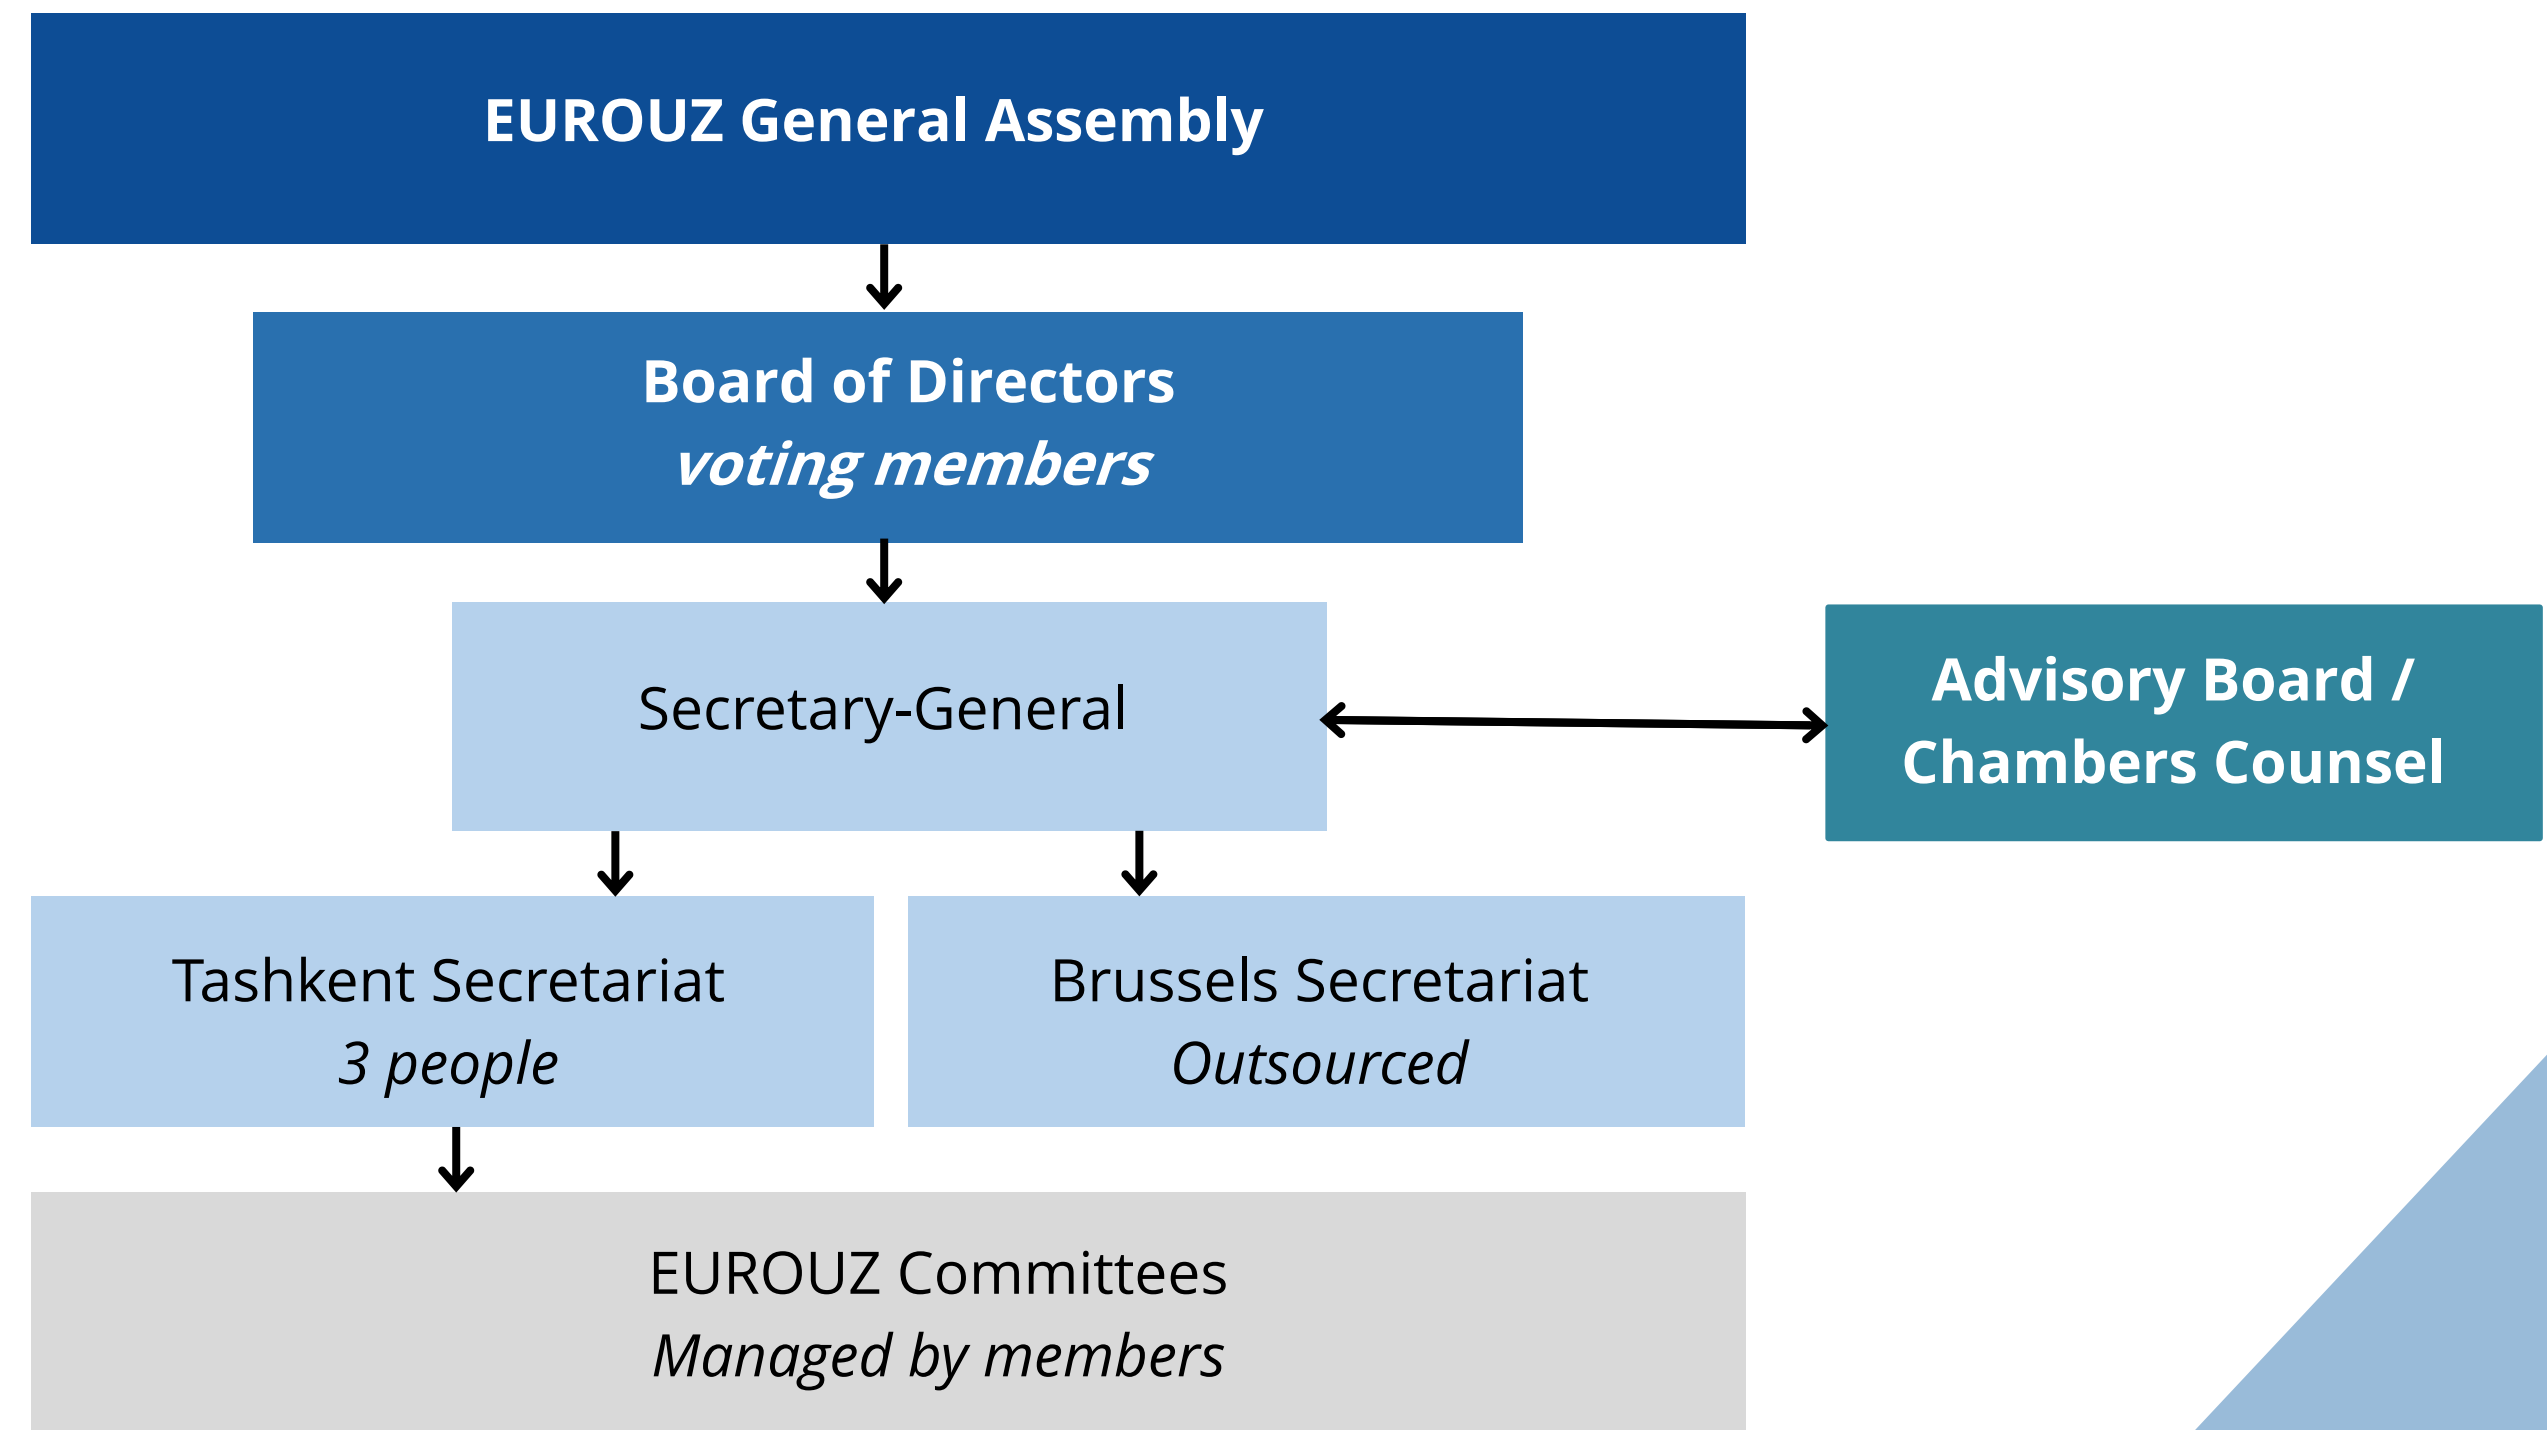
EUROUZ General Assembly

Board of Directors
voting members

Secretary-General

Advisory Board / Chambers Counsel

Tashkent Secretariat
3 people

Brussels Secretariat
Outsourced

EUROUZ Committees
Managed by members